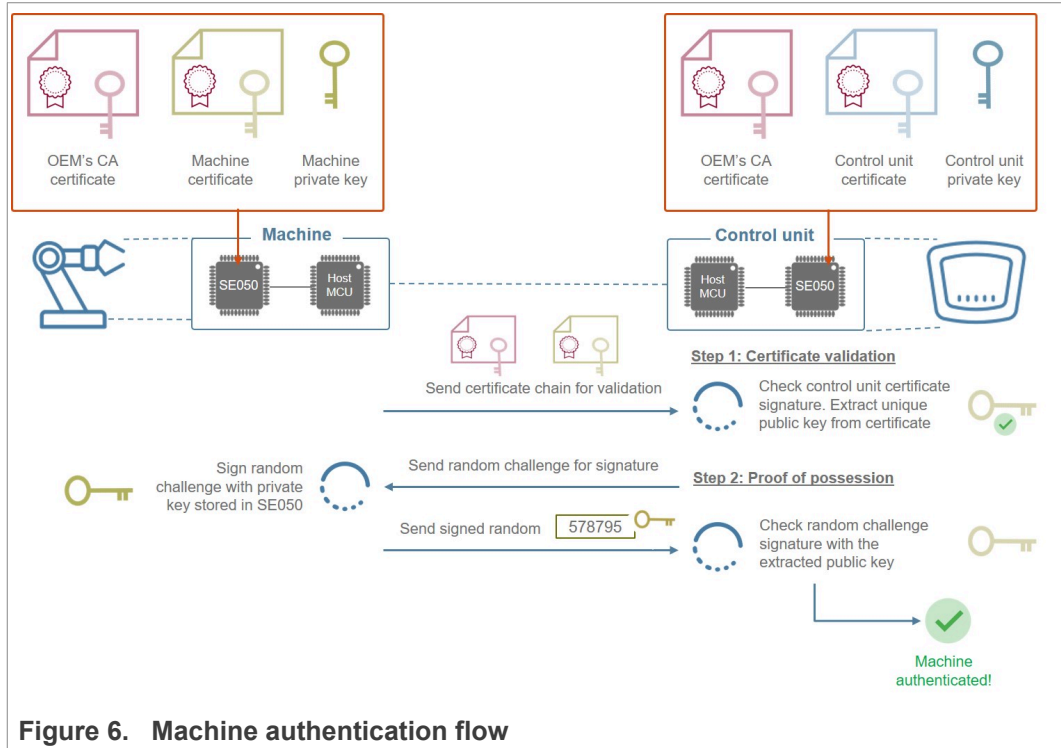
OEM's CA certificate

Machine certificate

Machine private key

OEM's CA certificate

Control unit certificate

Control unit private key

Machine

SE050

Host MCU

Control unit

Host MCU

SE050

Step 1: Certificate validation

Send certificate chain for validation

Check control unit certificate signature. Extract unique public key from certificate

Sign random challenge with private key stored in SE050

Send random challenge for signature

Step 2: Proof of possession

Send signed random

578795

Check random challenge signature with the extracted public key

Machine authenticated!

Figure 6. Machine authentication flow